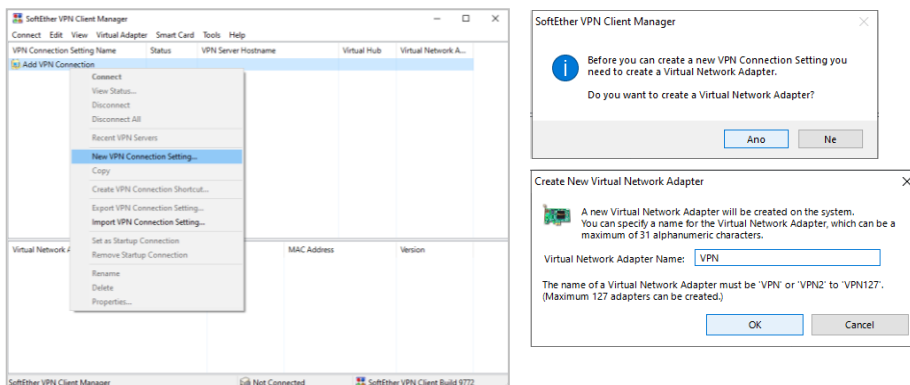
SoftEther VPN Client Manager

Connect Edit View Virtual Adapter Smart Card Tools Help

| VPN Connection Setting Name | Status | VPN Server Hostname | Virtual Hub | Virtual Network A... |
|---|---|---|---|---|
| Add VPN Connection | | | | |

Connect
View Status...
Disconnect
Disconnect All
Recent VPN Servers
New VPN Connection Setting...
Copy
Create VPN Connection Shortcut...
Export VPN Connection Setting...
Import VPN Connection Setting...
Set as Startup Connection
Remove Startup Connection
Rename
Delete
Properties...

| Virtual Network A | MAC Address | Version |
|---|---|---|

SoftEther VPN Client Manager | Not Connected | SoftEther VPN Client Build 9772

SoftEther VPN Client Manager

Before you can create a new VPN Connection Setting you need to create a Virtual Network Adapter.

Do you want to create a Virtual Network Adapter?

Ano Ne

Create New Virtual Network Adapter

A new Virtual Network Adapter will be created on the system. You can specify a name for the Virtual Network Adapter, which can be a maximum of 31 alphanumeric characters.

Virtual Network Adapter Name: VPN

The name of a Virtual Network Adapter must be 'VPN' or 'VPN2' to 'VPN127'. (Maximum 127 adapters can be created.)

OK Cancel